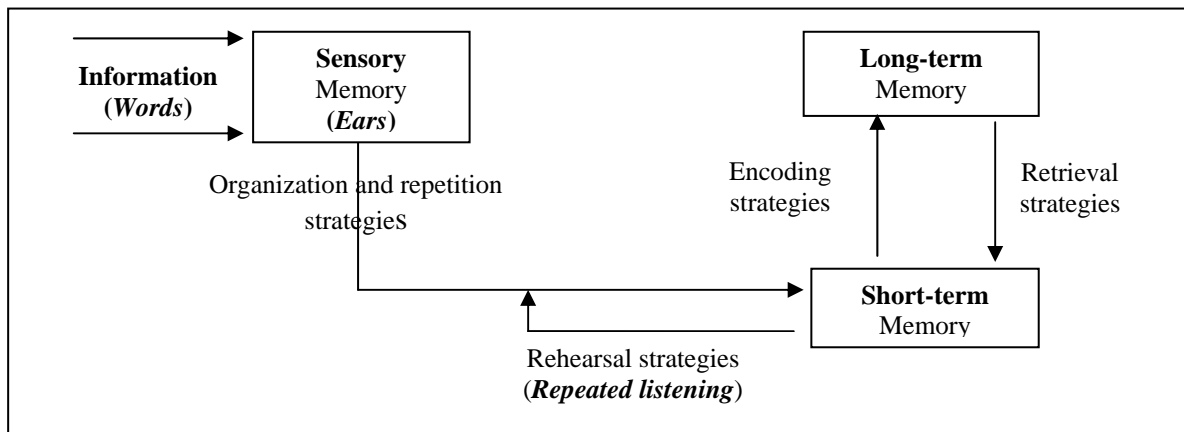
Information (*Words*)

**Sensory** Memory (***Ears***)

Organization and repetition strategies

**Long-term** Memory

Encoding strategies

Retrieval strategies

**Short-term** Memory

Rehearsal strategies (***Repeated listening***)